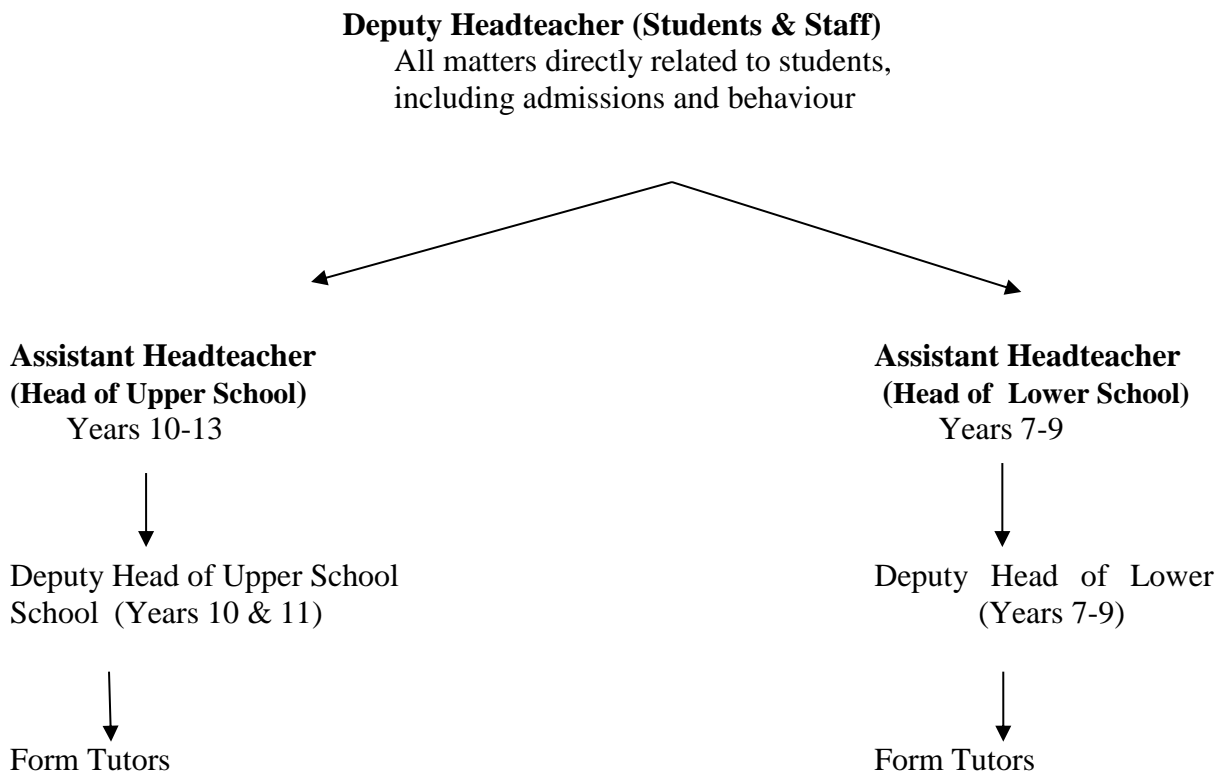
**Deputy Headteacher (Students & Staff)**
All matters directly related to students, including admissions and behaviour

**Assistant Headteacher**
**(Head of Upper School)**
Years 10-13

Deputy Head of Upper School
School (Years 10 & 11)

Form Tutors

**Assistant Headteacher**
**(Head of Lower School)**
Years 7-9

Deputy Head of Lower
(Years 7-9)

Form Tutors